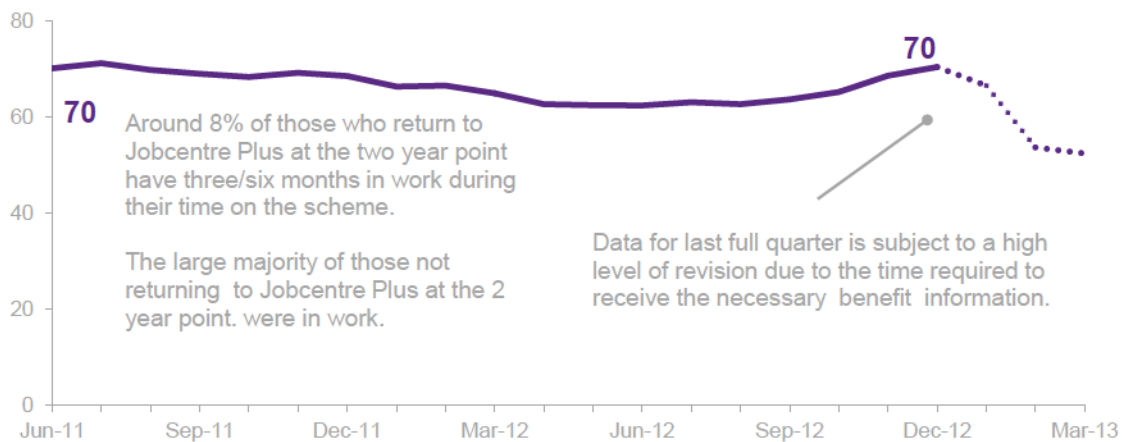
80
60
40
20
0

70

70

Around 8% of those who return to Jobcentre Plus at the two year point have three/six months in work during their time on the scheme.

The large majority of those not returning to Jobcentre Plus at the 2 year point. were in work.

Data for last full quarter is subject to a high level of revision due to the time required to receive the necessary benefit information.

Jun-11
Sep-11
Dec-11
Mar-12
Jun-12
Sep-12
Dec-12
Mar-13